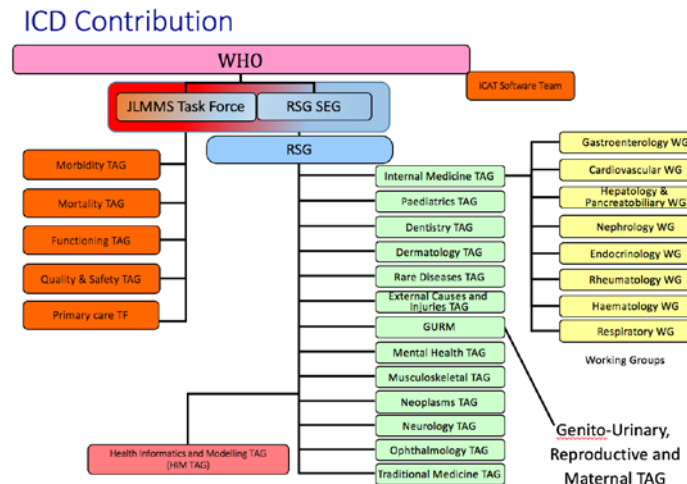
ICD Contribution

WHO

ICAT Software Team

JLMMS Task Force

RSG SEG

RSG

Morbidity TAG

Mortality TAG

Functioning TAG

Quality & Safety TAG

Primary care TF

Internal Medicine TAG

Paediatrics TAG

Dentistry TAG

Dermatology TAG

Rare Diseases TAG

External Causes and Injuries TAG

GURM

Mental Health TAG

Musculoskeletal TAG

Neoplasms TAG

Neurology TAG

Ophthalmology TAG

Traditional Medicine TAG

Health Informatics and Modelling TAG (HIM TAG)

Gastroenterology WG

Cardiovascular WG

Hepatology & Pancreatobiliary WG

Nephrology WG

Endocrinology WG

Rheumatology WG

Haematology WG

Respiratory WG

Working Groups

Genito-Urinary, Reproductive and Maternal TAG